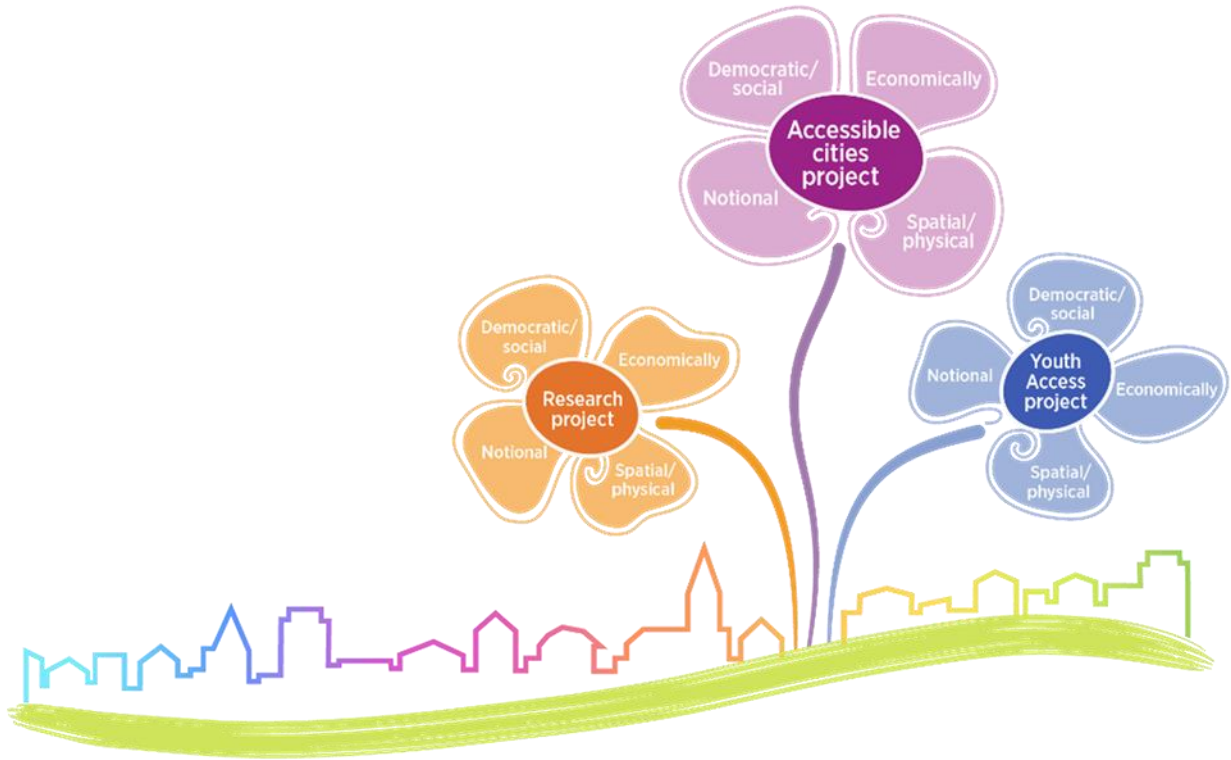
Democratic/ social
Economically
Accessible cities project
Notional
Spatial/ physical

Democratic/ social
Economically
Research project
Notional
Spatial/ physical

Democratic/ social
Notional
Youth Access project
Economically
Spatial/ physical